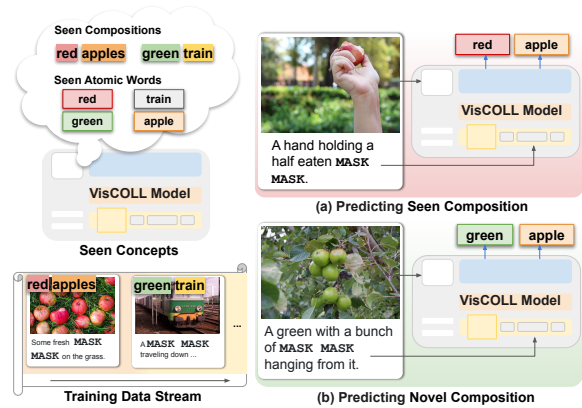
Seen Compositions

red apples green train

Seen Atomic Words

red train

green apple

VisCOLL Model

Seen Concepts

red apples

Some fresh MASK MASK on the grass.

green train

A MASK MASK traveling down ...

...

Training Data Stream

A hand holding a half eaten MASK MASK.

red apple

VisCOLL Model

(a) Predicting Seen Composition

A green with a bunch of MASK MASK hanging from it.

green apple

VisCOLL Model

(b) Predicting Novel Composition